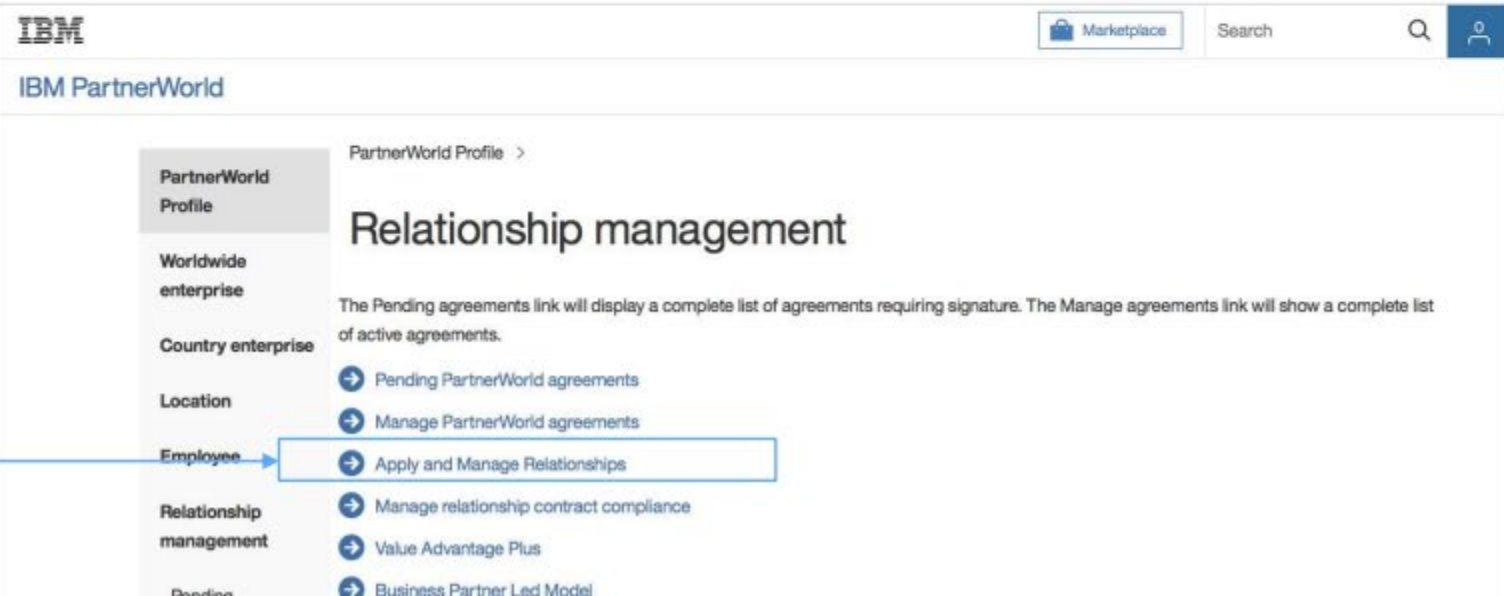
IBM

Marketplace

Search

IBM PartnerWorld

PartnerWorld Profile

Worldwide enterprise

Country enterprise

Location

Employee

Relationship management

Pending

PartnerWorld Profile >

Relationship management

The Pending agreements link will display a complete list of agreements requiring signature. The Manage agreements link will show a complete list of active agreements.

Pending PartnerWorld agreements

Manage PartnerWorld agreements

Apply and Manage Relationships

Manage relationship contract compliance

Value Advantage Plus

Business Partner Led Model